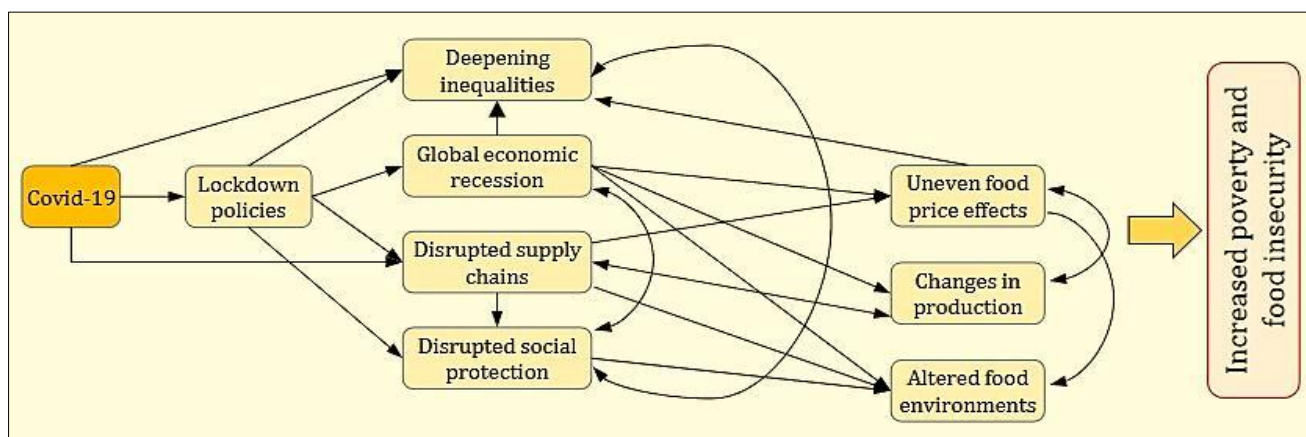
Covid-19

Lockdown policies

Deepening inequalities

Global economic recession

Disrupted supply chains

Disrupted social protection

Uneven food price effects

Changes in production

Altered food environments

Increased poverty and food insecurity